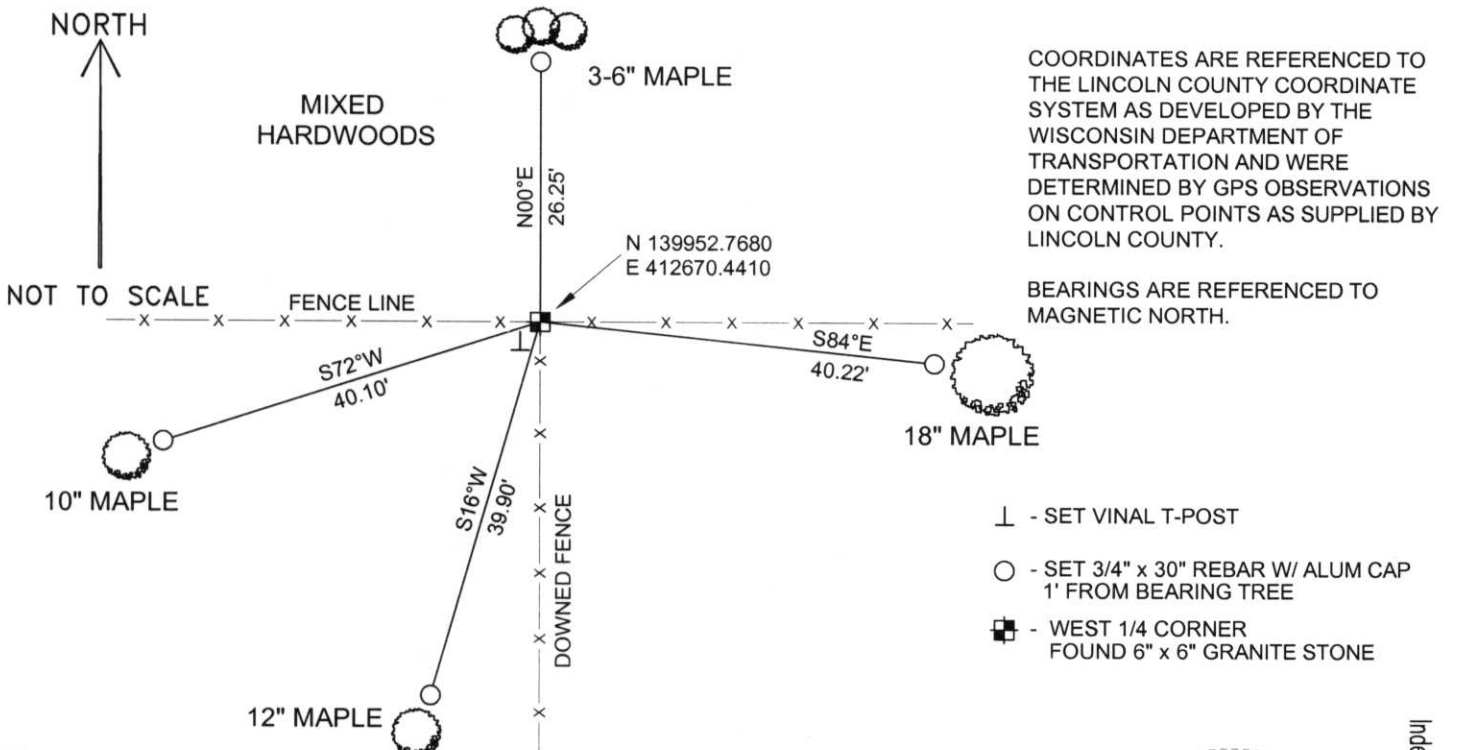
NORTH

MIXED HARDWOODS

3-6" MAPLE

N00°E
26.25'

N 139952.7680
E 412670.4410

NOT TO SCALE

FENCE LINE

S72°W
40.10'

S84°E
40.22'

10" MAPLE

18" MAPLE

S16°W
39.90'

DOWNED FENCE

12" MAPLE

COORDINATES ARE REFERENCED TO THE LINCOLN COUNTY COORDINATE SYSTEM AS DEVELOPED BY THE WISCONSIN DEPARTMENT OF TRANSPORTATION AND WERE DETERMINED BY GPS OBSERVATIONS ON CONTROL POINTS AS SUPPLIED BY LINCOLN COUNTY.

BEARINGS ARE REFERENCED TO MAGNETIC NORTH.

⊥ - SET VINAL T-POST

○ - SET 3/4" x 30" REBAR W/ ALUM CAP 1' FROM BEARING TREE

- WEST 1/4 CORNER FOUND 6" x 6" GRANITE STONE

Inde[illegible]